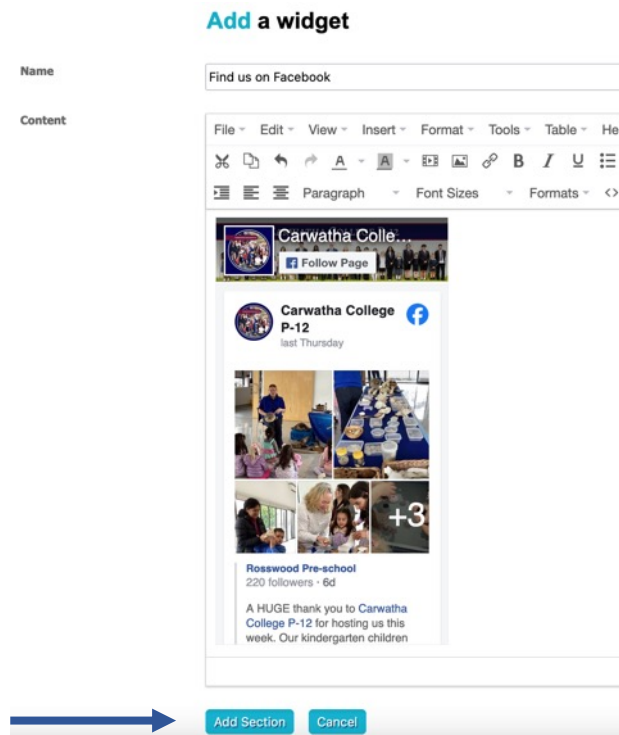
Add a widget

Name

Find us on Facebook

Content

File Edit View Insert Format Tools Table He

Paragraph Font Sizes Formats

Carwatha Colle...

Follow Page

Carwatha College P-12

last Thursday

+3

Rosswood Pre-school

220 followers · 6d

A HUGE thank you to Carwatha College P-12 for hosting us this week. Our kindergarten children

Add Section Cancel